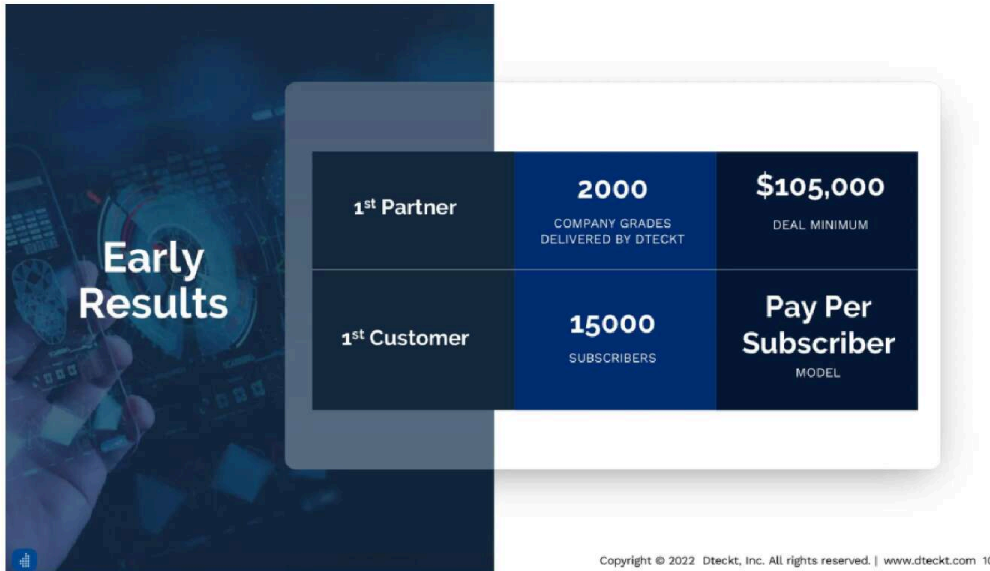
Early Results

| | | |
|---|---|---|
| 1$^{st}$ Partner | 2000 COMPANY GRADES DELIVERED BY DTECKT | \$105,000 DEAL MINIMUM |
| 1$^{st}$ Customer | 15000 SUBSCRIBERS | Pay Per Subscriber MODEL |

Copyright © 2022 Dteckt, Inc. All rights reserved. | www.dteckt.com 1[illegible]